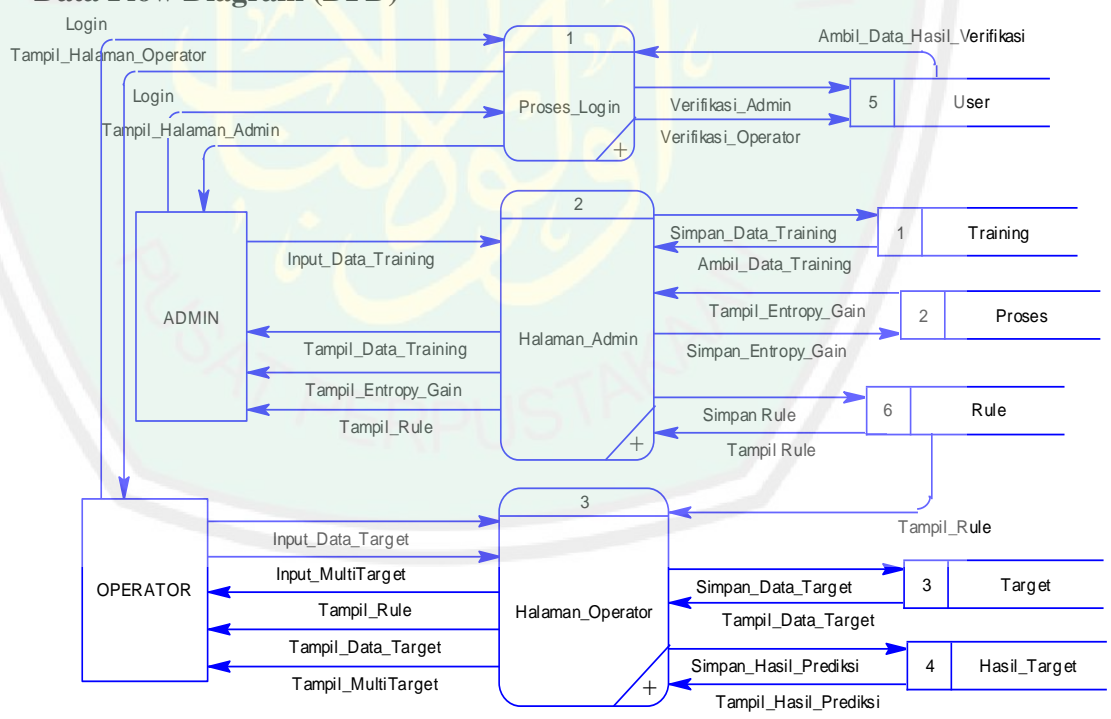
Data Flow Diagram (DFD)

Login
Tampil_Halaman_Operator
Login
Tampil_Halaman_Admin
1
Proses_Login
Ambil_Data_Hasil_Verifikasi
Verifikasi_Admin
Verifikasi_Operator
5
User
2
Halaman_Admin
ADMIN
Input_Data_Training
Tampil_Data_Training
Tampil_Entropy_Gain
Tampil_Rule
Simpan_Data_Training
Ambil_Data_Training
1
Training
Tampil_Entropy_Gain
Simpan_Entropy_Gain
2
Proses
Simpan Rule
Tampil Rule
6
Rule
Tampil_Rule
3
Halaman_Operator
OPERATOR
Input_Data_Target
Input_MultiTarget
Tampil_Rule
Tampil_Data_Target
Tampil_MultiTarget
Simpan_Data_Target
Tampil_Data_Target
3
Target
Simpan_Hasil_Prediksi
Tampil_Hasil_Prediksi
4
Hasil_Target